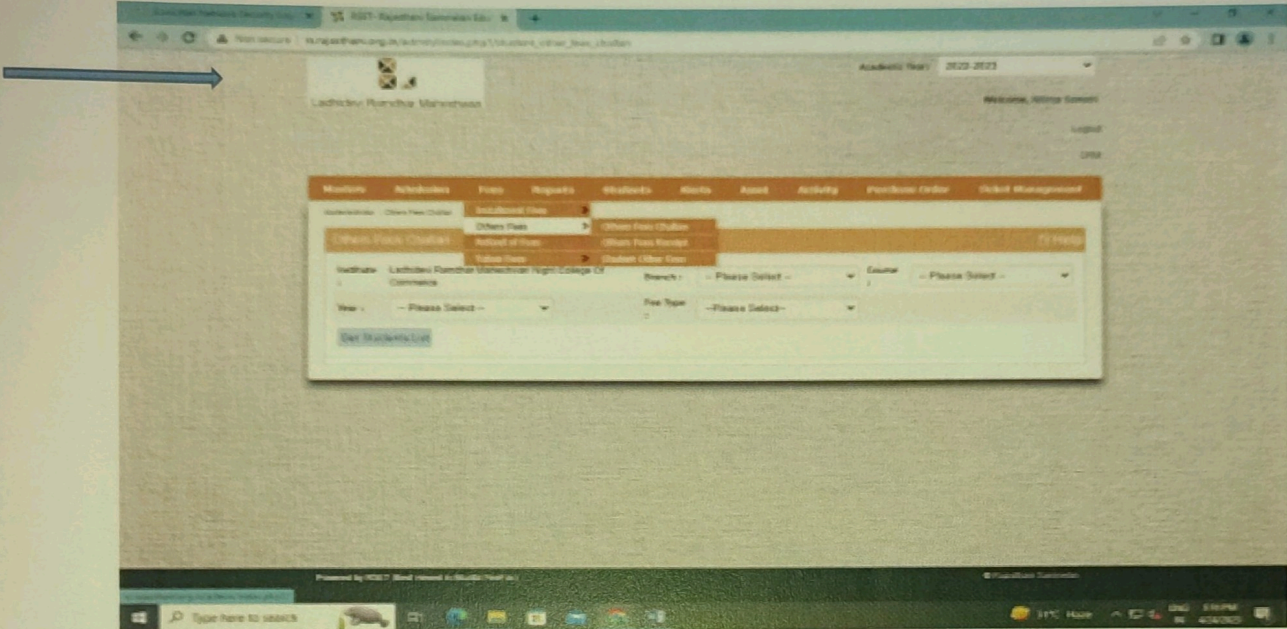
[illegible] | RSET- Rajasthan Sammelan Edu

Not secure | rs.rajasthan.org.in/admin/index.php?/student_other_fees_challan

Ladhidevi Ramdhar Maheshwari

Academic Year: 2022-2023

Welcome, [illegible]

Logout

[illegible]

Masters | Admission | Fees | Reports | Students | Marks | Asset | Activity | Purchase Order | Hostel Management

Installment Fees
Others Fees
Refund of Fees
Tuition Fees

Others Fees Challan
Others Fees Receipt
Student Other Fees

Dashboard / Others Fees Challan

Others Fees Challan

Help

Institute : Ladhidevi Ramdhar Maheshwari Night College Of Commerce

Branch : -- Please Select --

Course : -- Please Select --

Year : -- Please Select --

Fee Type : --Please Select--

Get Students List

Powered by RSET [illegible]

© Rajasthan Sammelan

Type here to search

31°C Haze

ENG IN

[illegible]